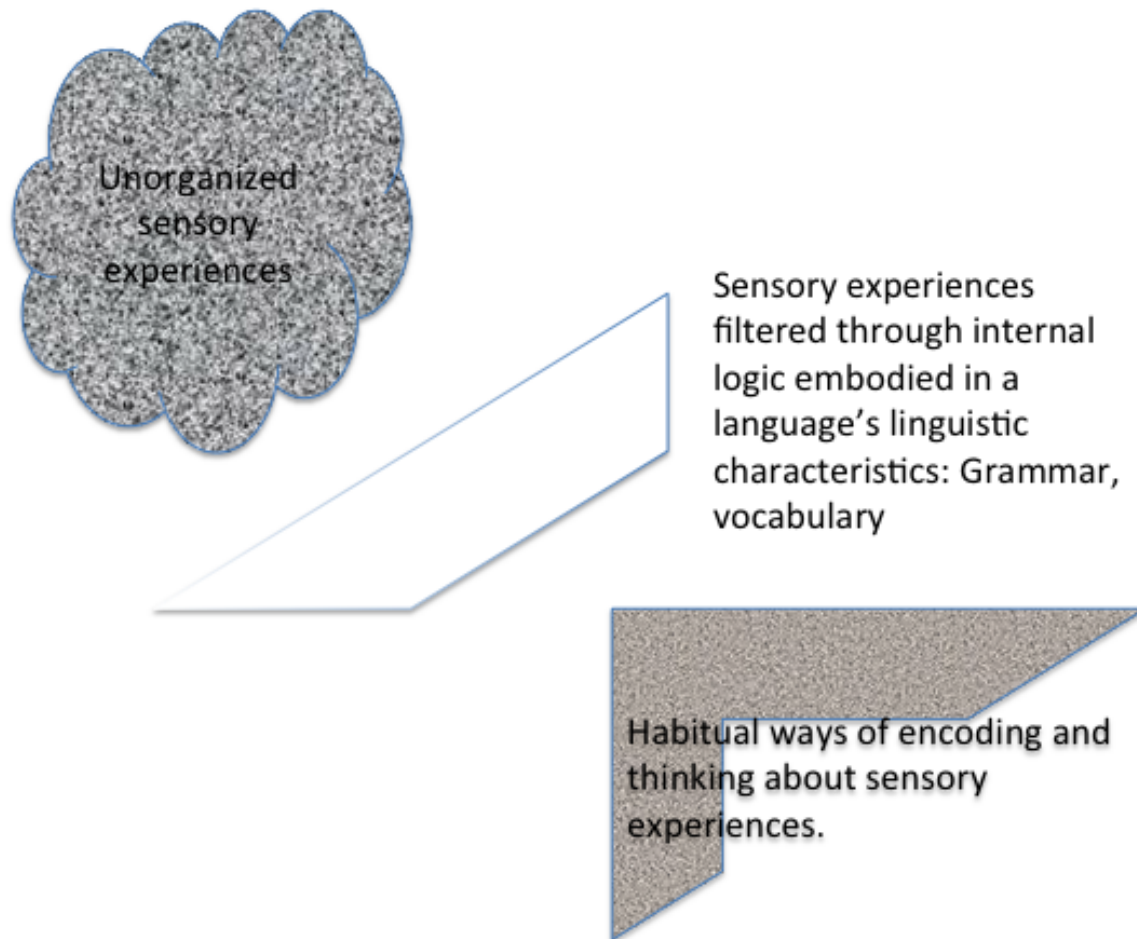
Unorganized sensory experiences

Sensory experiences filtered through internal logic embodied in a language's linguistic characteristics: Grammar, vocabulary

Habitual ways of encoding and thinking about sensory experiences.